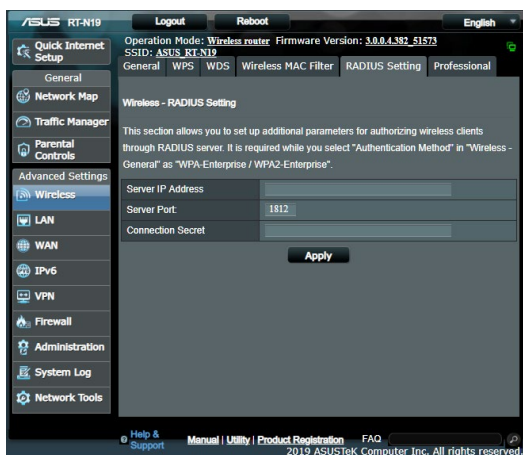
/ISUS RT-N19

Logout

Reboot

English

Quick Internet Setup

Operation Mode: Wireless router Firmware Version: 3.0.0.4.382_51573
SSID: ASUS_RT-N19

General

Network Map

Traffic Manager

Parental Controls

Advanced Settings

Wireless

LAN

WAN

IPv6

VPN

Firewall

Administration

System Log

Network Tools

General | WPS | WDS | Wireless MAC Filter | RADIUS Setting | Professional

Wireless - RADIUS Setting

This section allows you to set up additional parameters for authorizing wireless clients through RADIUS server. It is required while you select "Authentication Method" in "Wireless - General" as "WPA-Enterprise / WPA2-Enterprise".

| Server IP Address | |
|---|---|
| Server Port | 1812 |
| Connection Secret | |

Apply

Help & Support

Manual | Utility | Product Registration

FAQ

2019 ASUSTeK Computer Inc. All rights reserved.